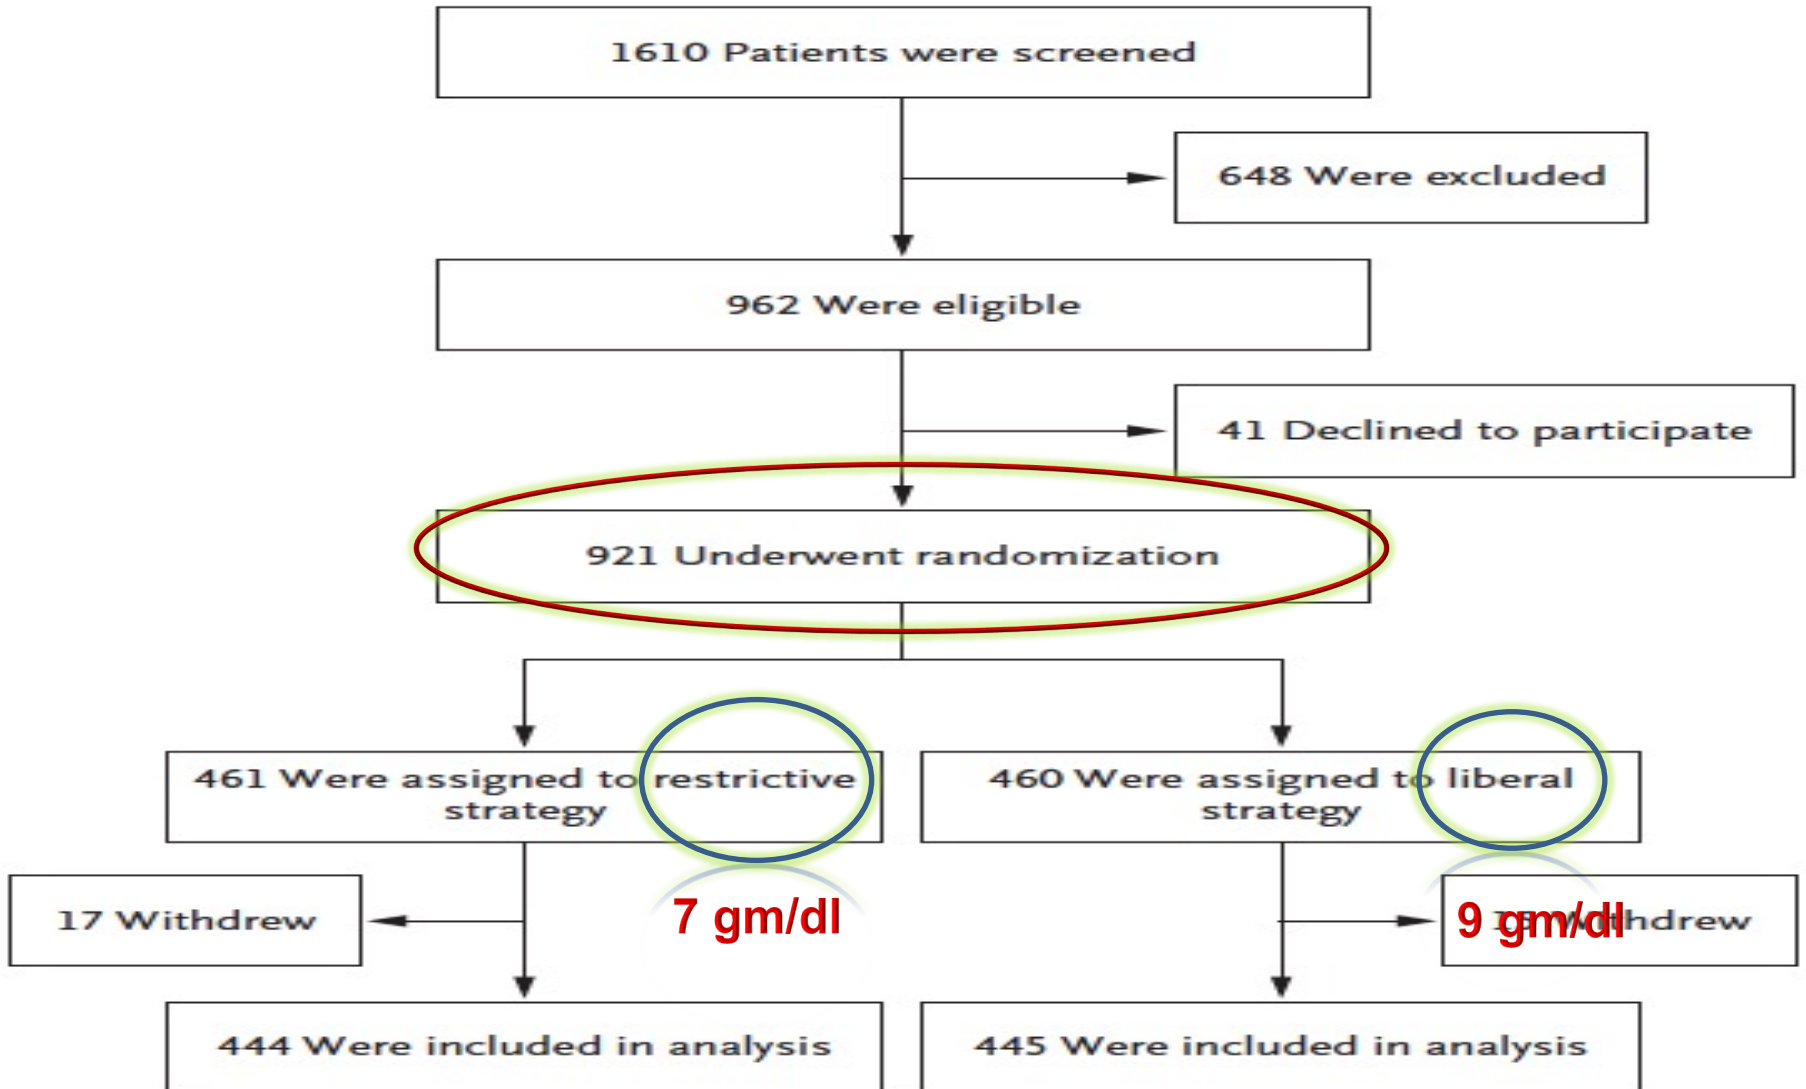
1610 Patients were screened

648 Were excluded

962 Were eligible

41 Declined to participate

921 Underwent randomization

461 Were assigned to restrictive strategy

460 Were assigned to liberal strategy

17 Withdrew

7 gm/dl

9 gm/dl

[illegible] Withdrew

444 Were included in analysis

445 Were included in analysis